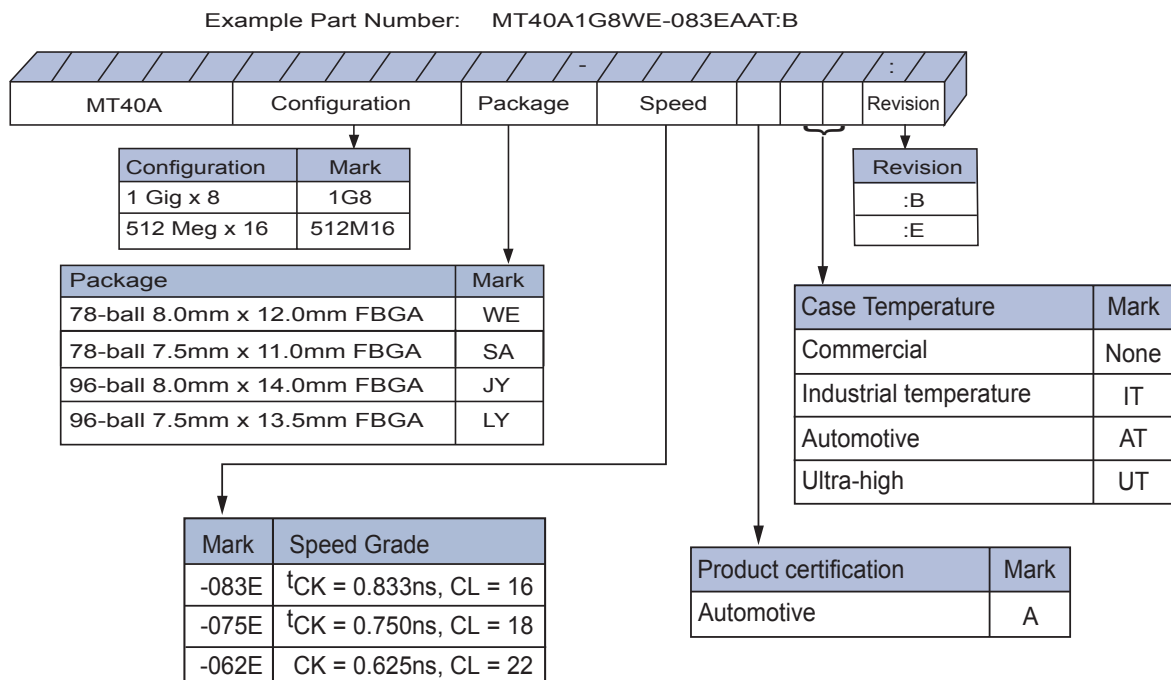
Example Part Number: MT40A1G8WE-083EAAT:B

-

:

MT40A | Configuration | Package | Speed | | | | Revision

| Configuration | Mark |
|---|---|
| 1 Gig x 8 | 1G8 |
| 512 Meg x 16 | 512M16 |

| Revision |
|---|
| :B |
| :E |

| Package | Mark |
|---|---|
| 78-ball 8.0mm x 12.0mm FBGA | WE |
| 78-ball 7.5mm x 11.0mm FBGA | SA |
| 96-ball 8.0mm x 14.0mm FBGA | JY |
| 96-ball 7.5mm x 13.5mm FBGA | LY |

| Case Temperature | Mark |
|---|---|
| Commercial | None |
| Industrial temperature | IT |
| Automotive | AT |
| Ultra-high | UT |

| Mark | Speed Grade |
|---|---|
| -083E | $^{t}$CK = 0.833ns, CL = 16 |
| -075E | $^{t}$CK = 0.750ns, CL = 18 |
| -062E | CK = 0.625ns, CL = 22 |

| Product certification | Mark |
|---|---|
| Automotive | A |